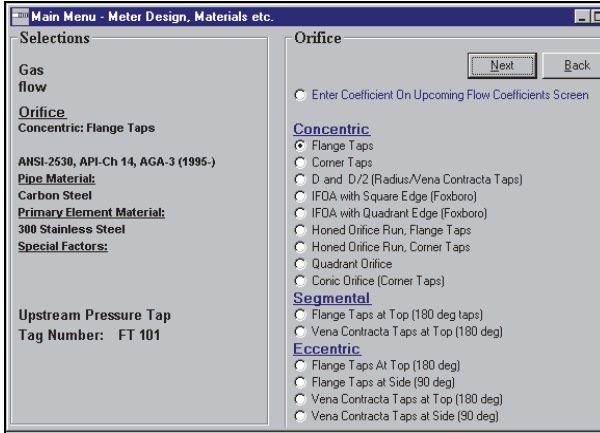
Main Menu - Meter Design, Materials etc.

Selections

Gas
flow

Orifice
Concentric: Flange Taps

ANSI-2530, API-Ch 14, AGA-3 (1995-)
Pipe Material:
Carbon Steel
Primary Element Material:
300 Stainless Steel
Special Factors:

Upstream Pressure Tap
Tag Number: FT 101

Orifice

Next
Back

Enter Coefficient On Upcoming Flow Coefficients Screen

Concentric
Flange Taps
Corner Taps
D and D/2 (Radius/Vena Contracta Taps)
IFOA with Square Edge (Foxboro)
IFOA with Quadrant Edge (Foxboro)
Honed Orifice Run, Flange Taps
Honed Orifice Run, Corner Taps
Quadrant Orifice
Conic Orifice (Corner Taps)

Segmental
Flange Taps at Top (180 deg taps)
Vena Contracta Taps at Top (180 deg)

Eccentric
Flange Taps At Top (180 deg)
Flange Taps at Side (90 deg)
Vena Contracta Taps at Top (180 deg)
Vena Contracta Taps at Side (90 deg)